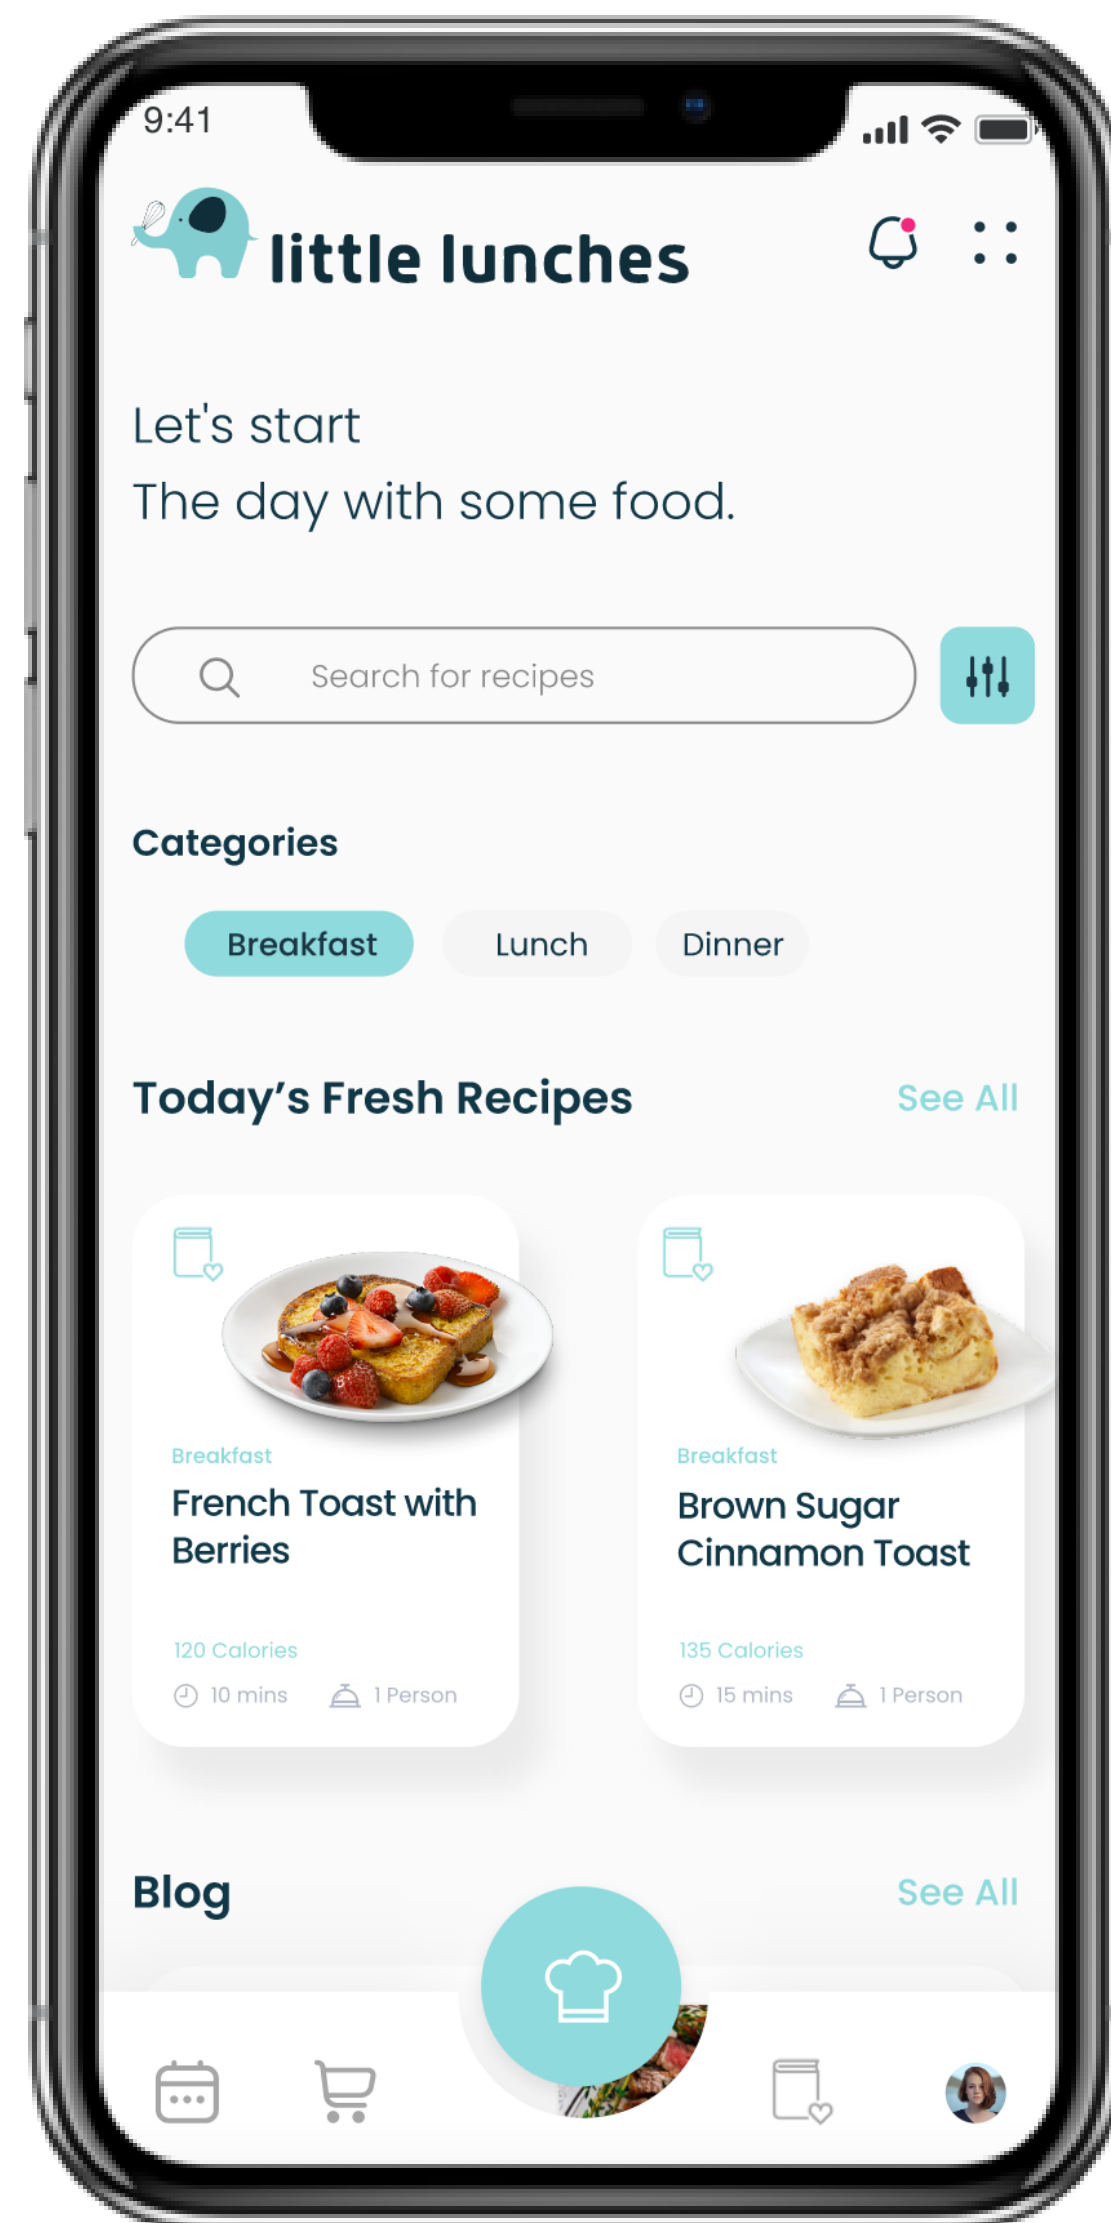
9:41

little lunches

Let's start
The day with some food.

Search for recipes

Categories

Breakfast Lunch Dinner

Today's Fresh Recipes See All

Breakfast
French Toast with Berries
120 Calories
10 mins 1 Person

Breakfast
Brown Sugar Cinnamon Toast
135 Calories
15 mins 1 Person

Blog See All